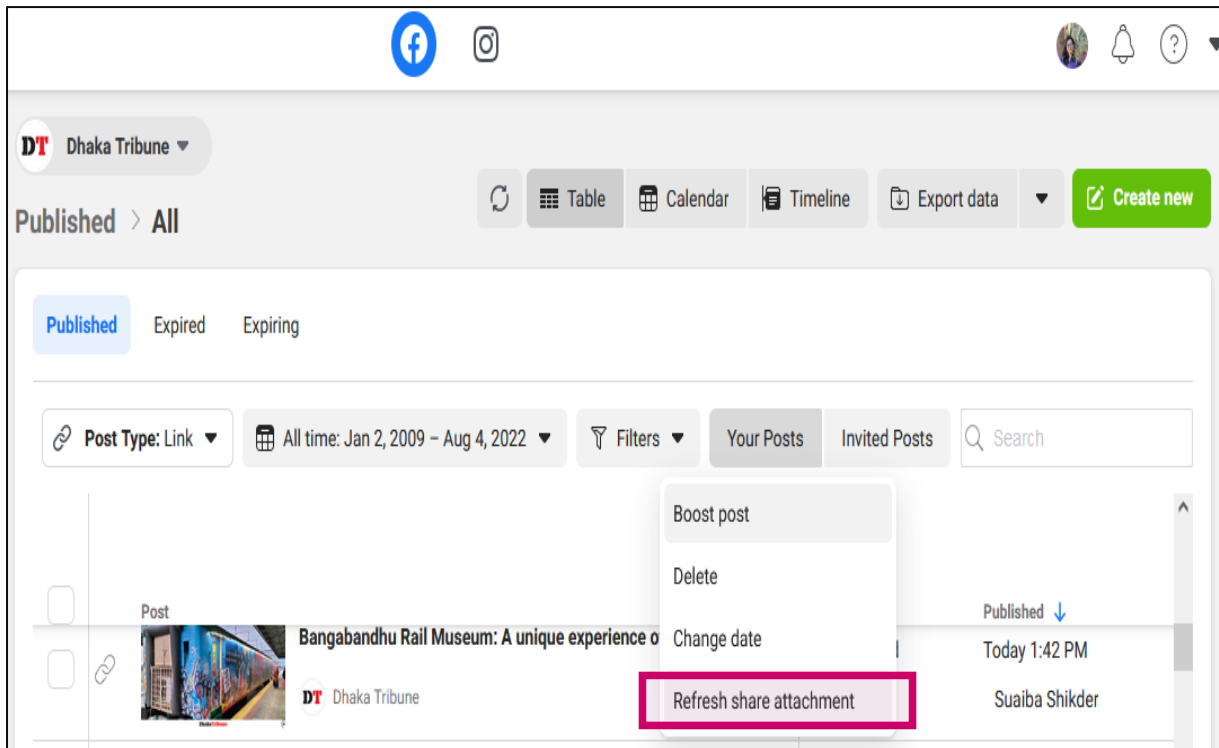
DT Dhaka Tribune

Published > All

Table Calendar Timeline Export data Create new

Published Expired Expiring

Post Type: Link All time: Jan 2, 2009 – Aug 4, 2022 Filters Your Posts Invited Posts Search

Boost post
Delete
Change date
Refresh share attachment

Post
Bangabandhu Rail Museum: A unique experience o
DT Dhaka Tribune

Published
Today 1:42 PM
Suaiba Shikder